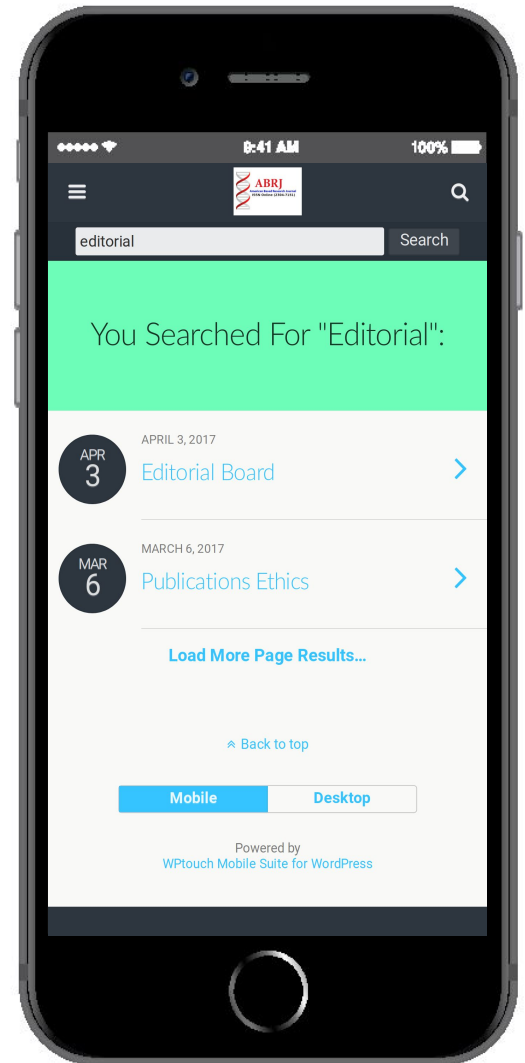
9:41 AM
100%

ABRJ
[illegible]

editorial
Search

You Searched For "Editorial":

APR
3
APRIL 3, 2017
Editorial Board

MAR
6
MARCH 6, 2017
Publications Ethics

Load More Page Results...

Back to top

Mobile
Desktop

Powered by
WPtouch Mobile Suite for WordPress